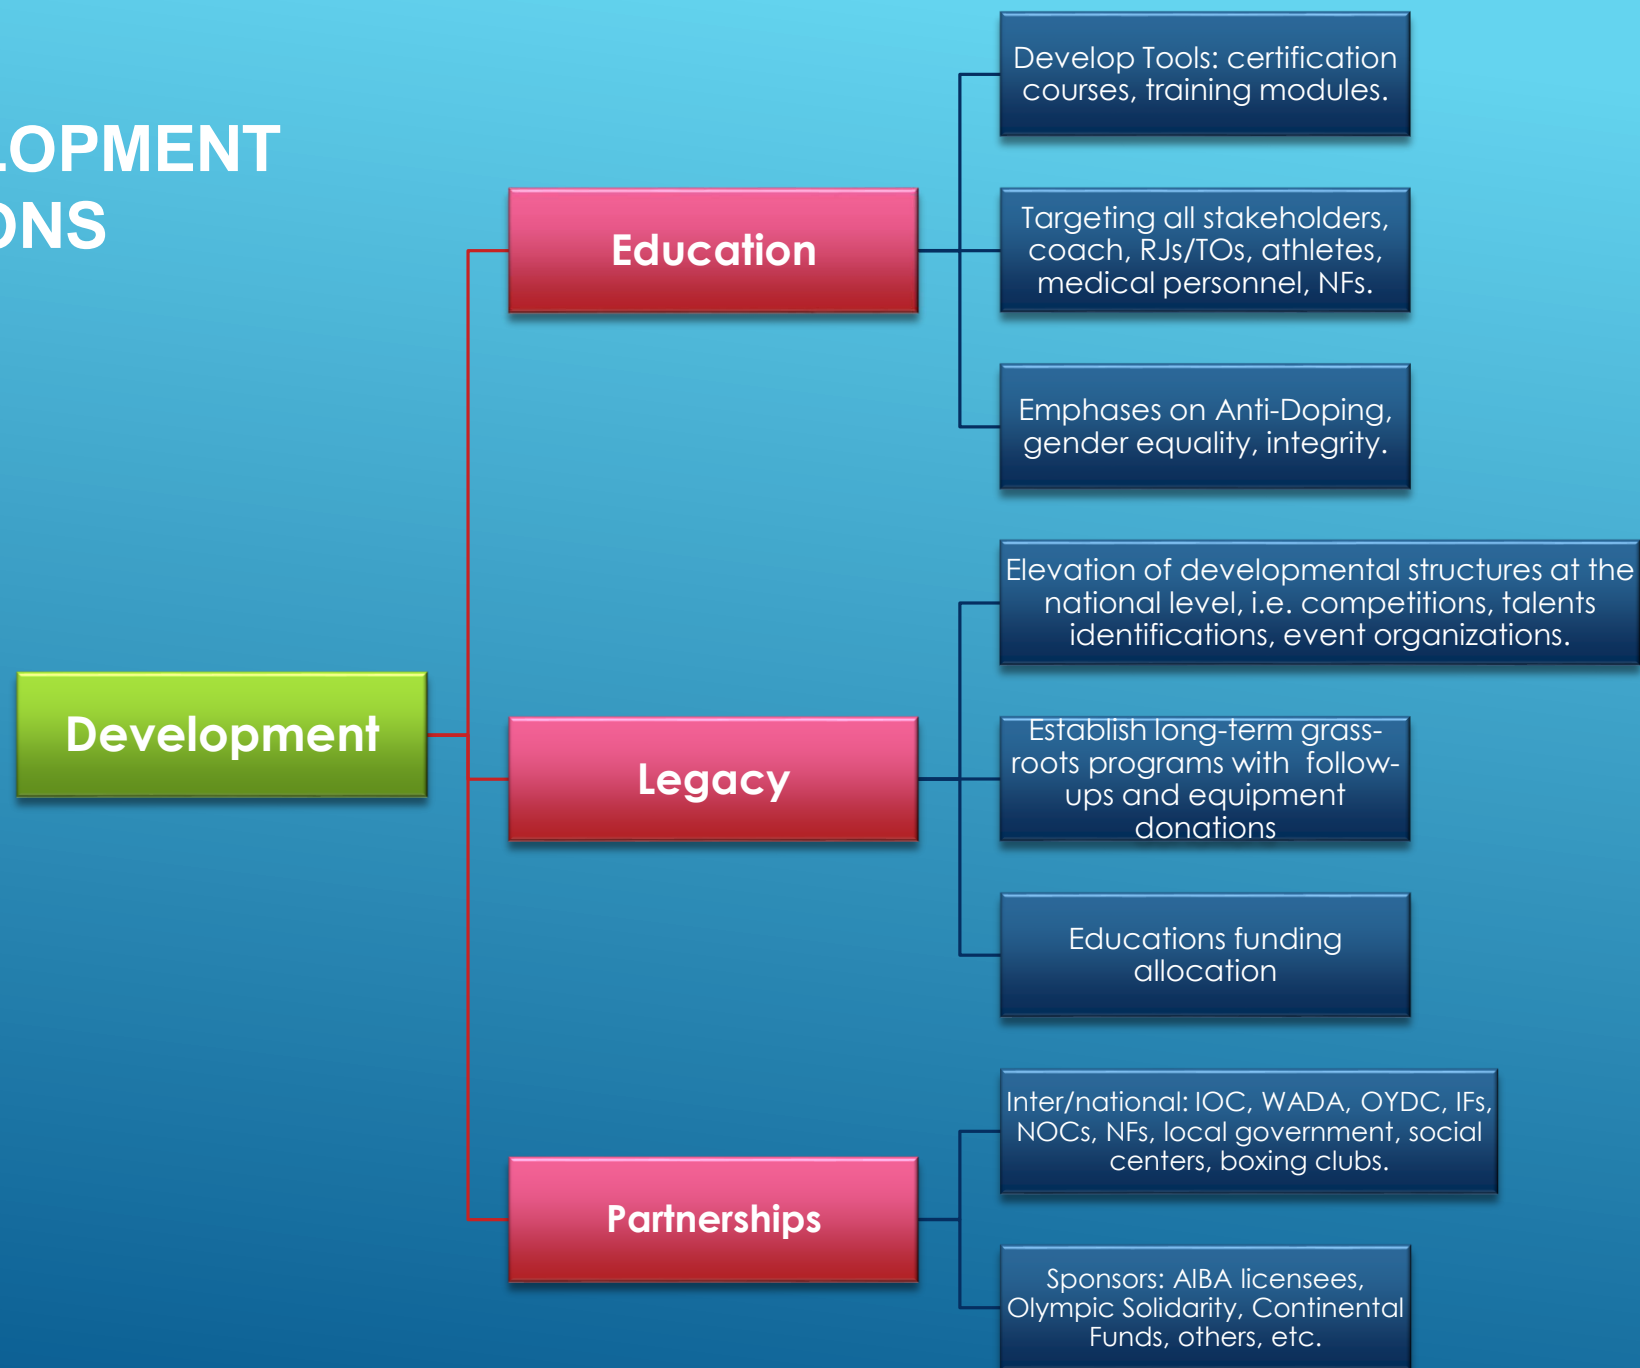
LOPMENT
ONS

Education

Develop Tools: certification courses, training modules.

Targeting all stakeholders, coach, RJs/TOs, athletes, medical personnel, NFs.

Emphases on Anti-Doping, gender equality, integrity.

Development

Legacy

Elevation of developmental structures at the national level, i.e. competitions, talents identifications, event organizations.

Establish long-term grass-roots programs with follow-ups and equipment donations

Educations funding allocation

Partnerships

Inter/national: IOC, WADA, OYDC, IFs, NOCs, NFs, local government, social centers, boxing clubs.

Sponsors: AIBA licensees, Olympic Solidarity, Continental Funds, others, etc.